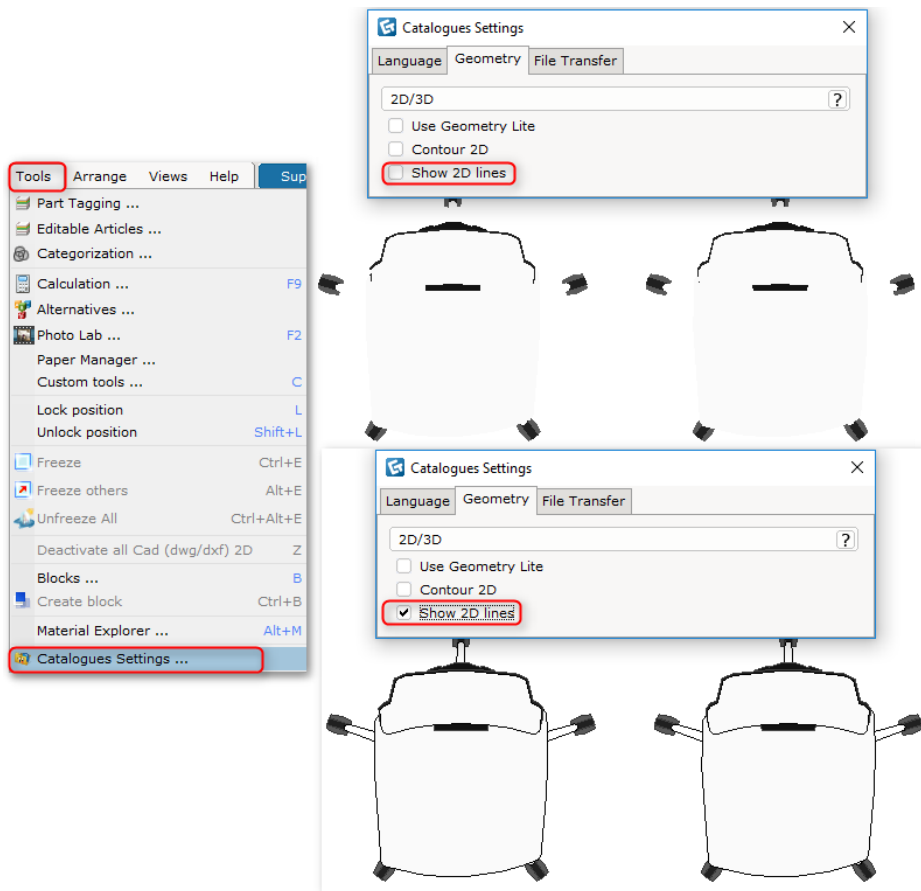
Tools Arrange Views Help Sup

Part Tagging ...
Editable Articles ...
Categorization ...
Calculation ... F9
Alternatives ...
Photo Lab ... F2
Paper Manager ...
Custom tools ... C
Lock position L
Unlock position Shift+L
Freeze Ctrl+E
Freeze others Alt+E
Unfreeze All Ctrl+Alt+E
Deactivate all Cad (dwg/dxf) 2D Z
Blocks ... B
Create block Ctrl+B
Material Explorer ... Alt+M
Catalogues Settings ...

Catalogues Settings
Language Geometry File Transfer
2D/3D ?
Use Geometry Lite
Contour 2D
Show 2D lines

Catalogues Settings
Language Geometry File Transfer
2D/3D ?
Use Geometry Lite
Contour 2D
Show 2D lines